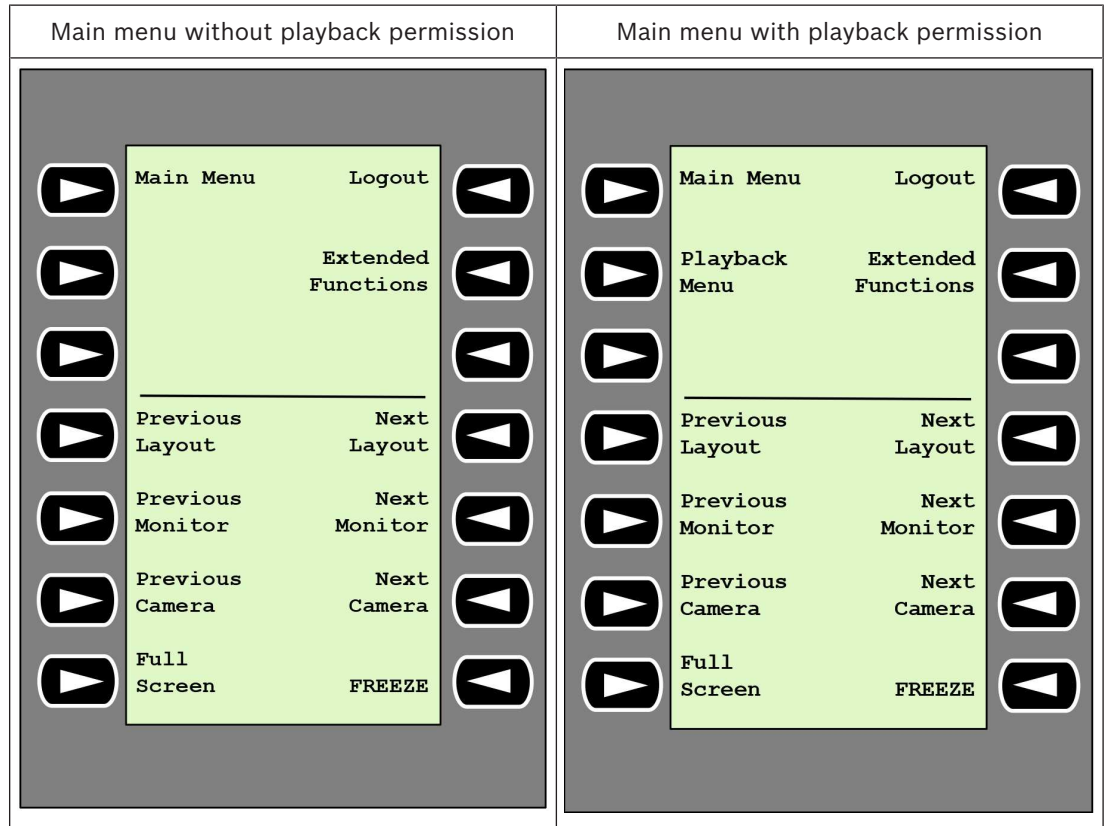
| Main menu without playback permission | Main menu with playback permission |
|---|---|
| Main Menu Logout<br>Extended Functions<br>Previous Layout Next Layout<br>Previous Monitor Next Monitor<br>Previous Camera Next Camera<br>Full Screen FREEZE | Main Menu Logout<br>Playback Menu Extended Functions<br>Previous Layout Next Layout<br>Previous Monitor Next Monitor<br>Previous Camera Next Camera<br>Full Screen FREEZE |